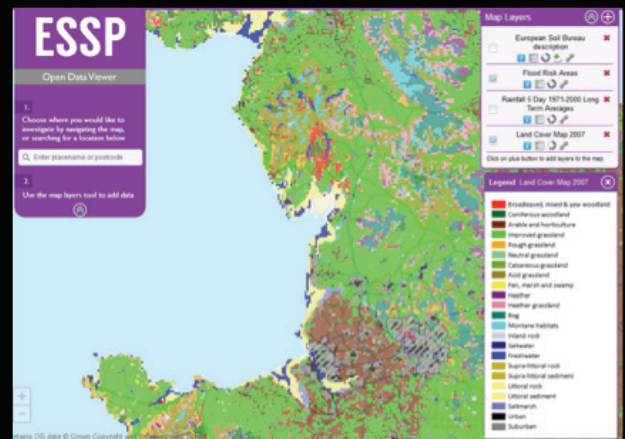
ESSP

Open Data Viewer

1.
Choose where you would like to investigate by navigating the map, or searching for a location below

Enter placename or postcode

2.
Use the map layers tool to add data

Map Layers

European Soil Bureau description

Flood Risk Areas

Rainfall 5 Day 1971-2000 Long Term Averages

Land Cover Map 2007

Click on plus button to add layers to the map.

Legend: Land Cover Map 2007

Broadleaved, mixed & yew woodland
Coniferous woodland
Arable and horticulture
Improved grassland
Rough grassland
Neutral grassland
Calcareous grassland
Acid grassland
Fen, marsh and swamp
Heather
Heather grassland
Bog
Montane habitats
Inland rock
Saltwater
Freshwater
Supra-littoral rock
Supra-littoral sediment
Littoral rock
Littoral sediment
Saltmarsh
Urban
Suburban

+
−

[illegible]tains OS data © Crown Copyright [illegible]